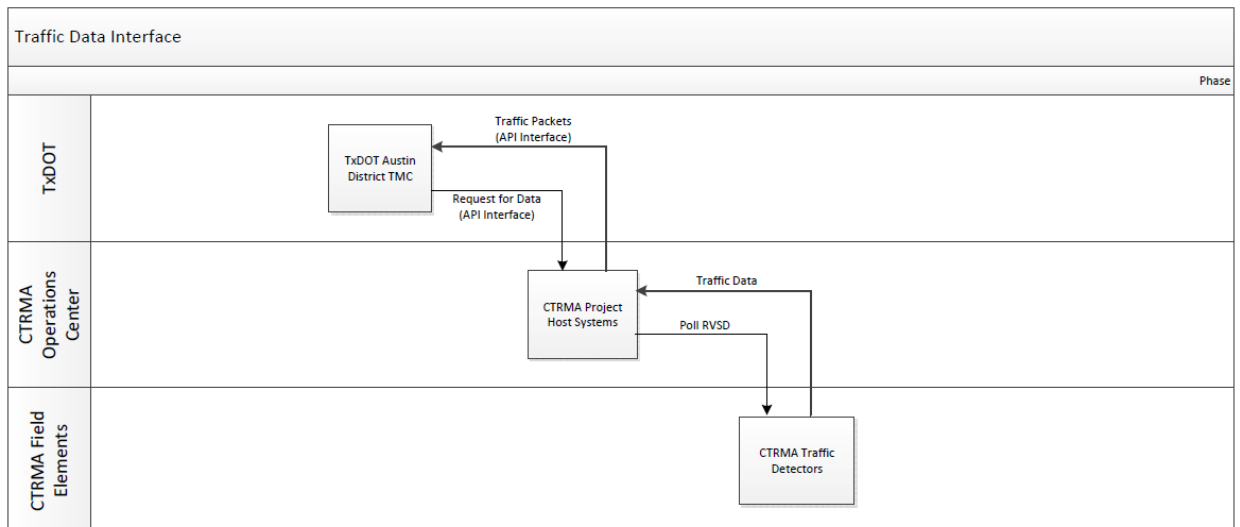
Traffic Data Interface

Phase

TxDOT

Traffic Packets (API Interface)

TxDOT Austin District TMC

Request for Data (API Interface)

CTRMA Operations Center

Traffic Data

CTRMA Project Host Systems

Poll RVSD

CTRMA Field Elements

CTRMA Traffic Detectors